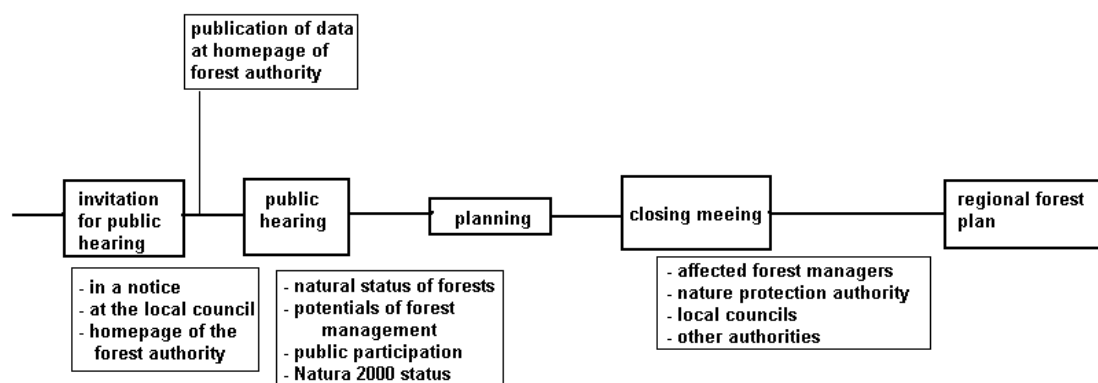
publication of data at homepage of forest authority

invitation for public hearing

- in a notice
- at the local council
- homepage of the forest authority

public hearing

- natural status of forests
- potentials of forest management
- public participation
- Natura 2000 status

planning

closing meeing

- affected forest managers
- nature protection authority
- local councils
- other authorities

regional forest plan